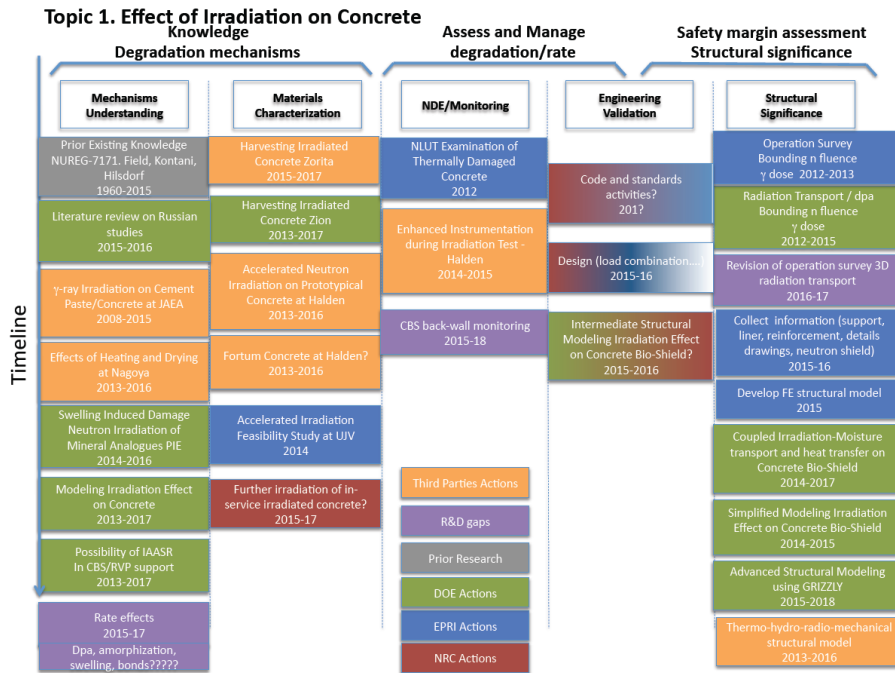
Topic 1. Effect of Irradiation on Concrete

Knowledge
Degradation mechanisms

Assess and Manage degradation/rate

Safety margin assessment
Structural significance

Timeline

Mechanisms Understanding

Prior Existing Knowledge NUREG-7171. Field, Kontani, Hilsdorf 1960-2015

Literature review on Russian studies 2015-2016

γ-ray Irradiation on Cement Paste/Concrete at JAEA 2008-2015

Effects of Heating and Drying at Nagoya 2013-2016

Swelling Induced Damage Neutron Irradiation of Mineral Analogues PIE 2014-2016

Modeling Irradiation Effect on Concrete 2013-2017

Possibility of IAASR In CBS/RVP support 2013-2017

Rate effects 2015-17
Dpa, amorphization, swelling, bonds?????

Materials Characterization

Harvesting Irradiated Concrete Zorita 2015-2017

Harvesting Irradiated Concrete Zion 2013-2017

Accelerated Neutron Irradiation on Prototypical Concrete at Halden 2013-2016

Fortum Concrete at Halden? 2013-2016

Accelerated Irradiation Feasibility Study at UJV 2014

Further irradiation of in-service irradiated concrete? 2015-17

NDE/Monitoring

NLUT Examination of Thermally Damaged Concrete 2012

Enhanced Instrumentation during Irradiation Test - Halden 2014-2015

CBS back-wall monitoring 2015-18

Third Parties Actions

R&D gaps

Prior Research

DOE Actions

EPRI Actions

NRC Actions

Engineering Validation

Code and standards activities? 201?

Design (load combination....) 2015-16

Intermediate Structural Modeling Irradiation Effect on Concrete Bio-Shield? 2015-2016

Structural Significance

Operation Survey Bounding n fluence γ dose 2012-2013

Radiation Transport / dpa Bounding n fluence γ dose 2012-2015

Revision of operation survey 3D radiation transport 2016-17

Collect information (support, liner, reinforcement, details drawings, neutron shield) 2015-16

Develop FE structural model 2015

Coupled Irradiation-Moisture transport and heat transfer on Concrete Bio-Shield 2014-2017

Simplified Modeling Irradiation Effect on Concrete Bio-Shield 2014-2015

Advanced Structural Modeling using GRIZZLY 2015-2018

Thermo-hydro-radio-mechanical structural model 2013-2016